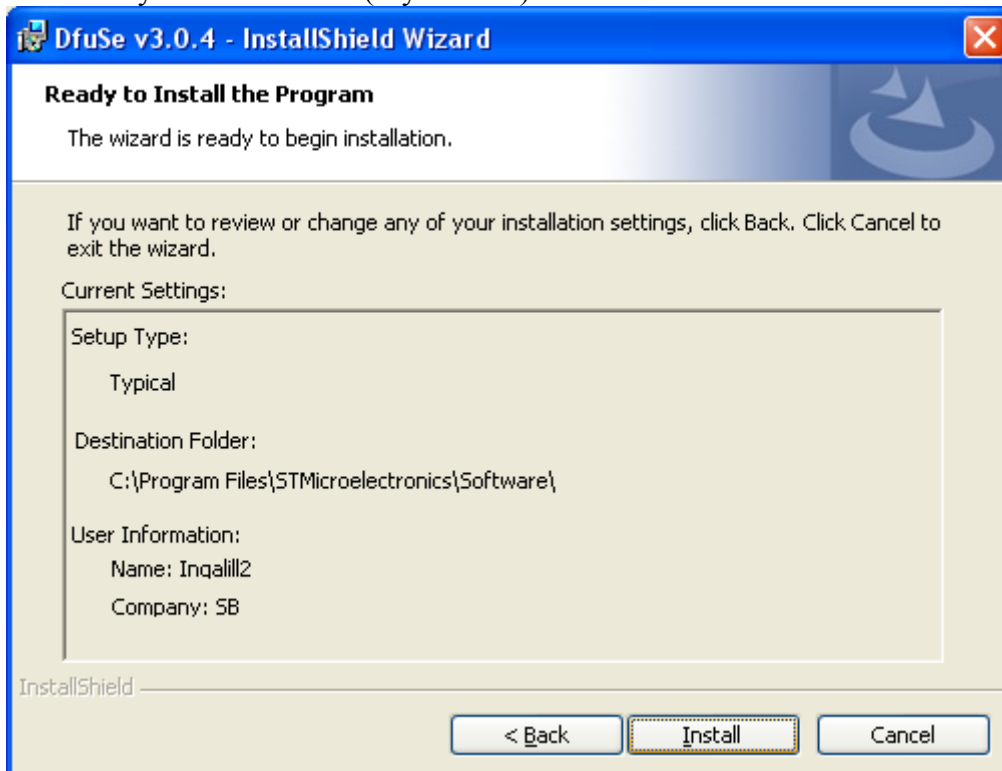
DfuSe v3.0.4 - InstallShield Wizard

Ready to Install the Program

The wizard is ready to begin installation.

If you want to review or change any of your installation settings, click Back. Click Cancel to exit the wizard.

Current Settings:

Setup Type:

Typical

Destination Folder:

C:\Program Files\STMicroelectronics\Software\

User Information:

Name: Ingalill2

Company: SB

InstallShield

< Back

Install

Cancel